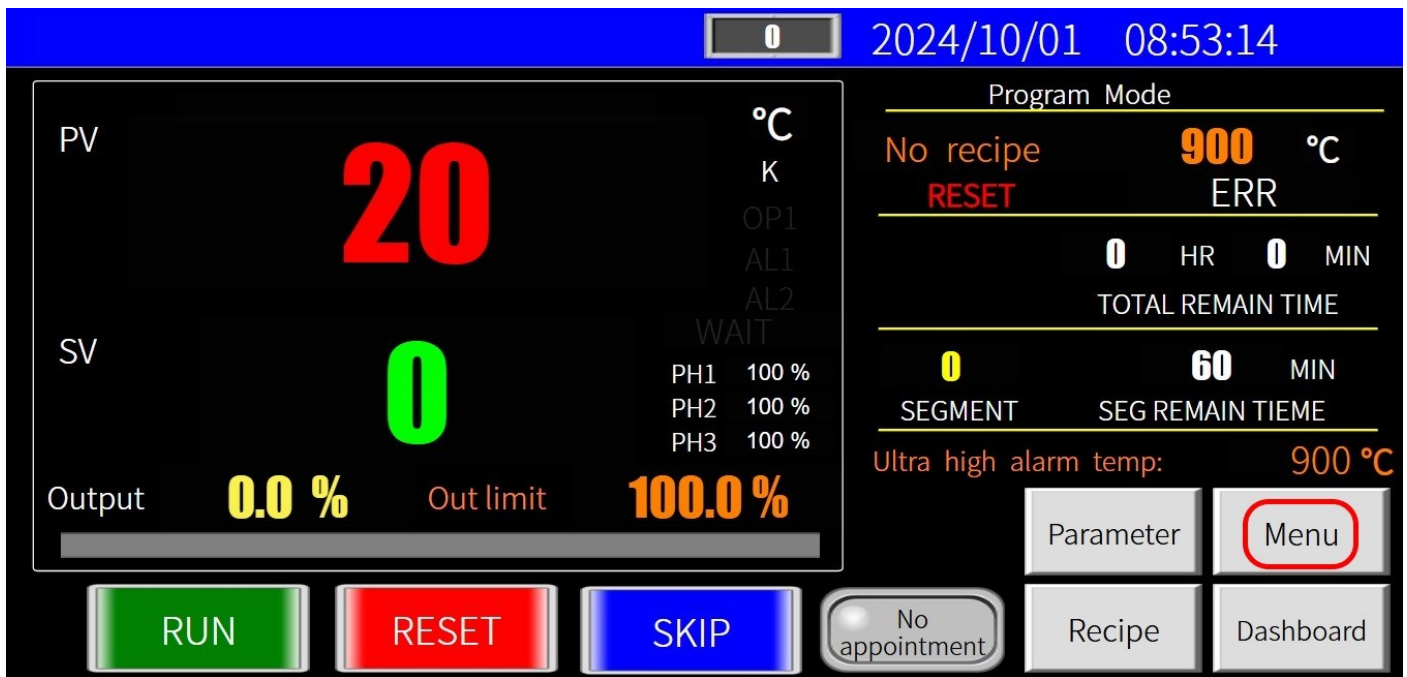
0 2024/10/01 08:53:14

PV
20
°C
K
OP1
AL1
AL2
WAIT

SV
0
PH1 100 %
PH2 100 %
PH3 100 %

Output 0.0 % Out limit 100.0 %

Program Mode
No recipe 900 °C
RESET ERR
0 HR 0 MIN
TOTAL REMAIN TIME
0 60 MIN
SEGMENT SEG REMAIN TIEME
Ultra high alarm temp: 900 °C

Parameter
Menu

RUN
RESET
SKIP
No appointment
Recipe
Dashboard